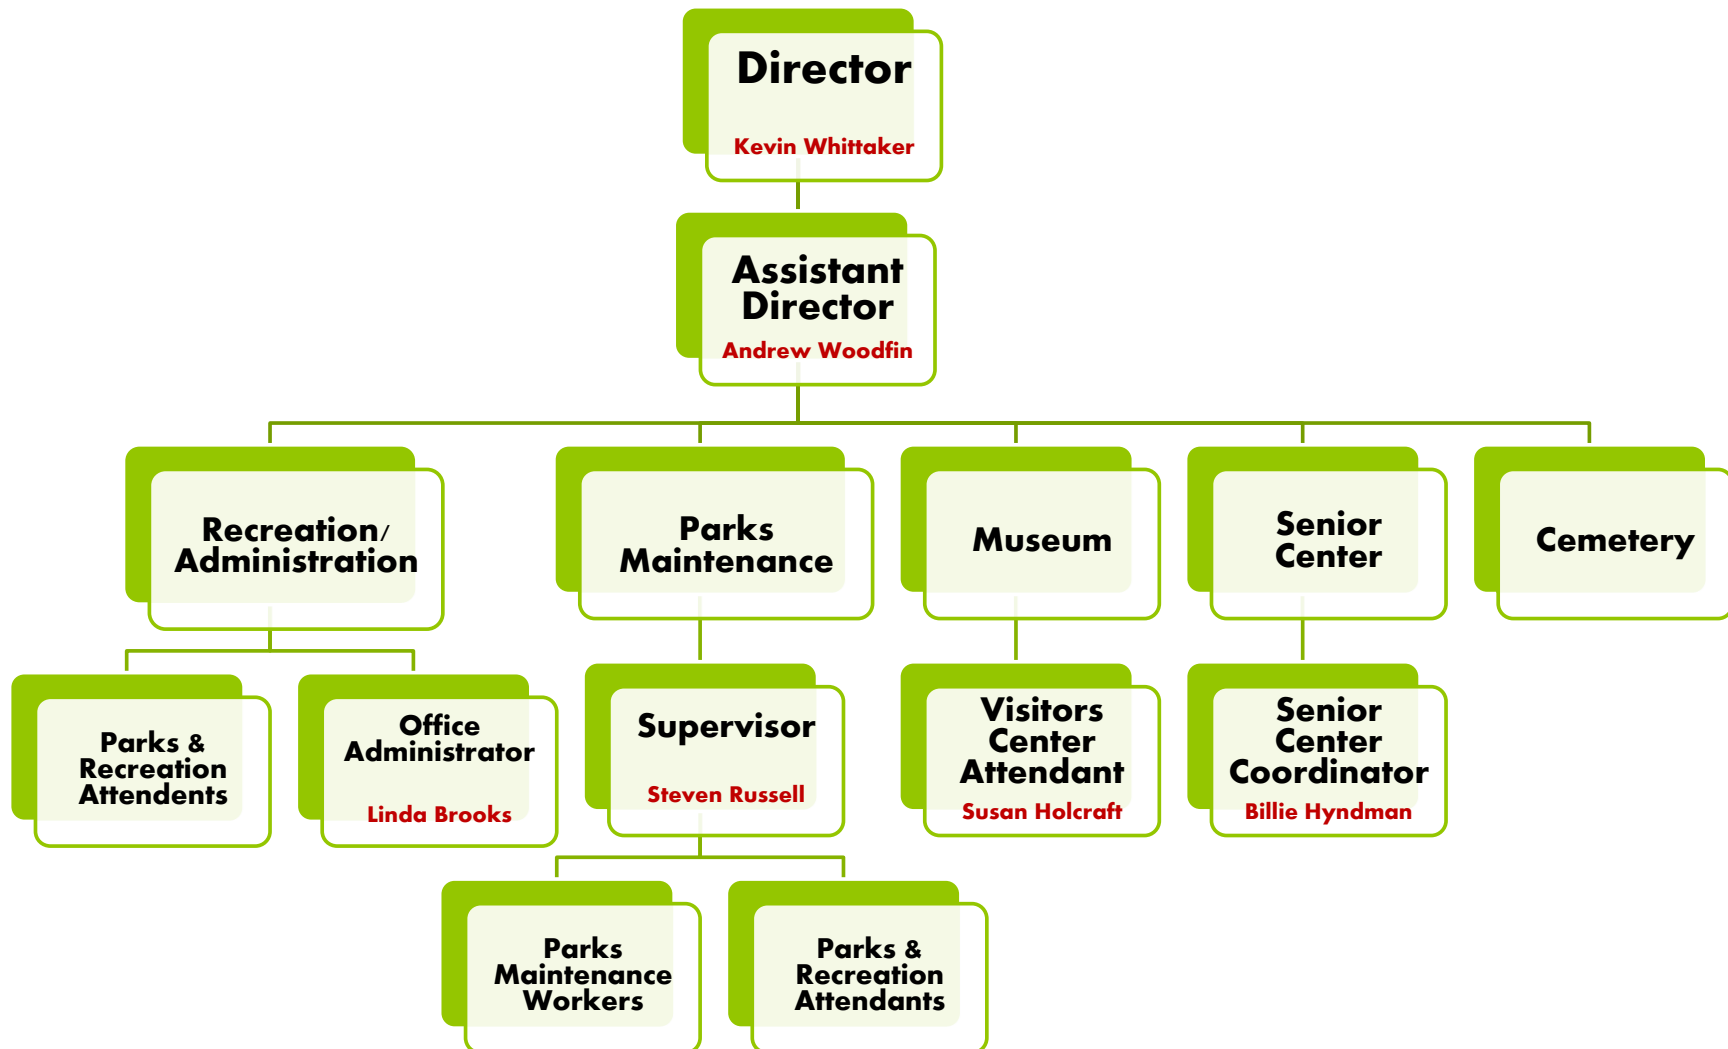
Director
Kevin Whittaker

Assistant Director
Andrew Woodfin

Recreation/ Administration

Parks Maintenance

Museum

Senior Center

Cemetery

Parks & Recreation Attendents

Office Administrator
Linda Brooks

Supervisor
Steven Russell

Visitors Center Attendant
Susan Holcraft

Senior Center Coordinator
Billie Hyndman

Parks Maintenance Workers

Parks & Recreation Attendants